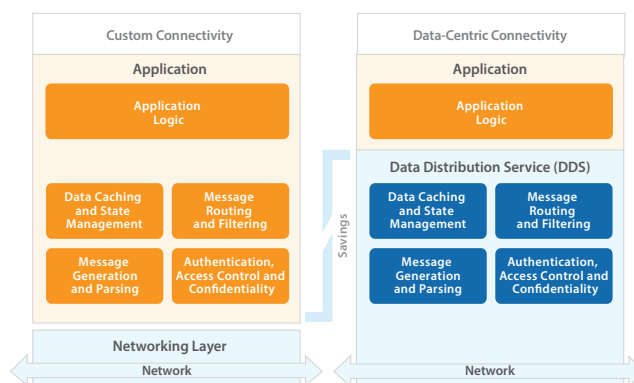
Custom Connectivity

Application

Application Logic

Data Caching and State Management

Message Routing and Filtering

Message Generation and Parsing

Authentication, Access Control and Confidentiality

Networking Layer

Network

Savings

Data-Centric Connectivity

Application

Application Logic

Data Distribution Service (DDS)

Data Caching and State Management

Message Routing and Filtering

Message Generation and Parsing

Authentication, Access Control and Confidentiality

Network